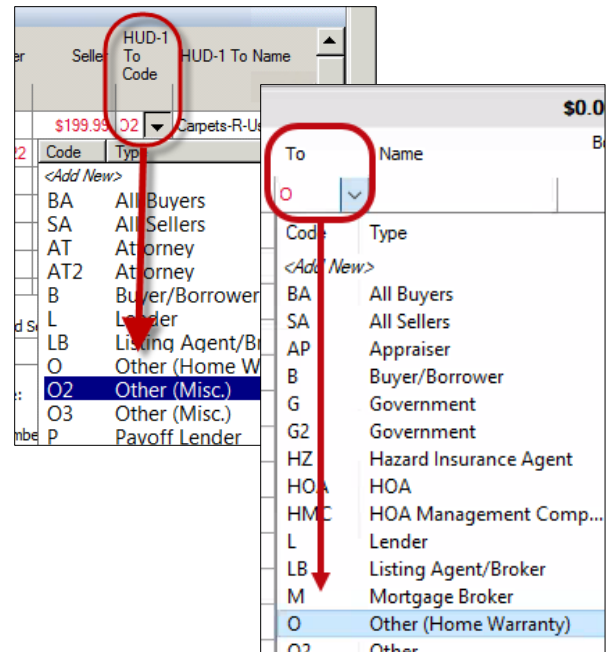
er Seller HUD-1 To Code HUD-1 To Name

$199.99 O2 Carpets-R-Us

2

| Code | Type |
|---|---|
| <Add New> | |
| BA | All Buyers |
| SA | All Sellers |
| AT | Attorney |
| AT2 | Attorney |
| B | Buyer/Borrower |
| L | Lender |
| LB | Listing Agent/Br |
| O | Other (Home W |
| O2 | Other (Misc.) |
| O3 | Other (Misc.) |
| P | Payoff Lender |

d S

:

mbe

$0.0

To Name B

O

| Code | Type |
|---|---|
| <Add New> | |
| BA | All Buyers |
| SA | All Sellers |
| AP | Appraiser |
| B | Buyer/Borrower |
| G | Government |
| G2 | Government |
| HZ | Hazard Insurance Agent |
| HOA | HOA |
| HMC | HOA Management Comp... |
| L | Lender |
| LB | Listing Agent/Broker |
| M | Mortgage Broker |
| O | Other (Home Warranty) |
| O2 | Other |